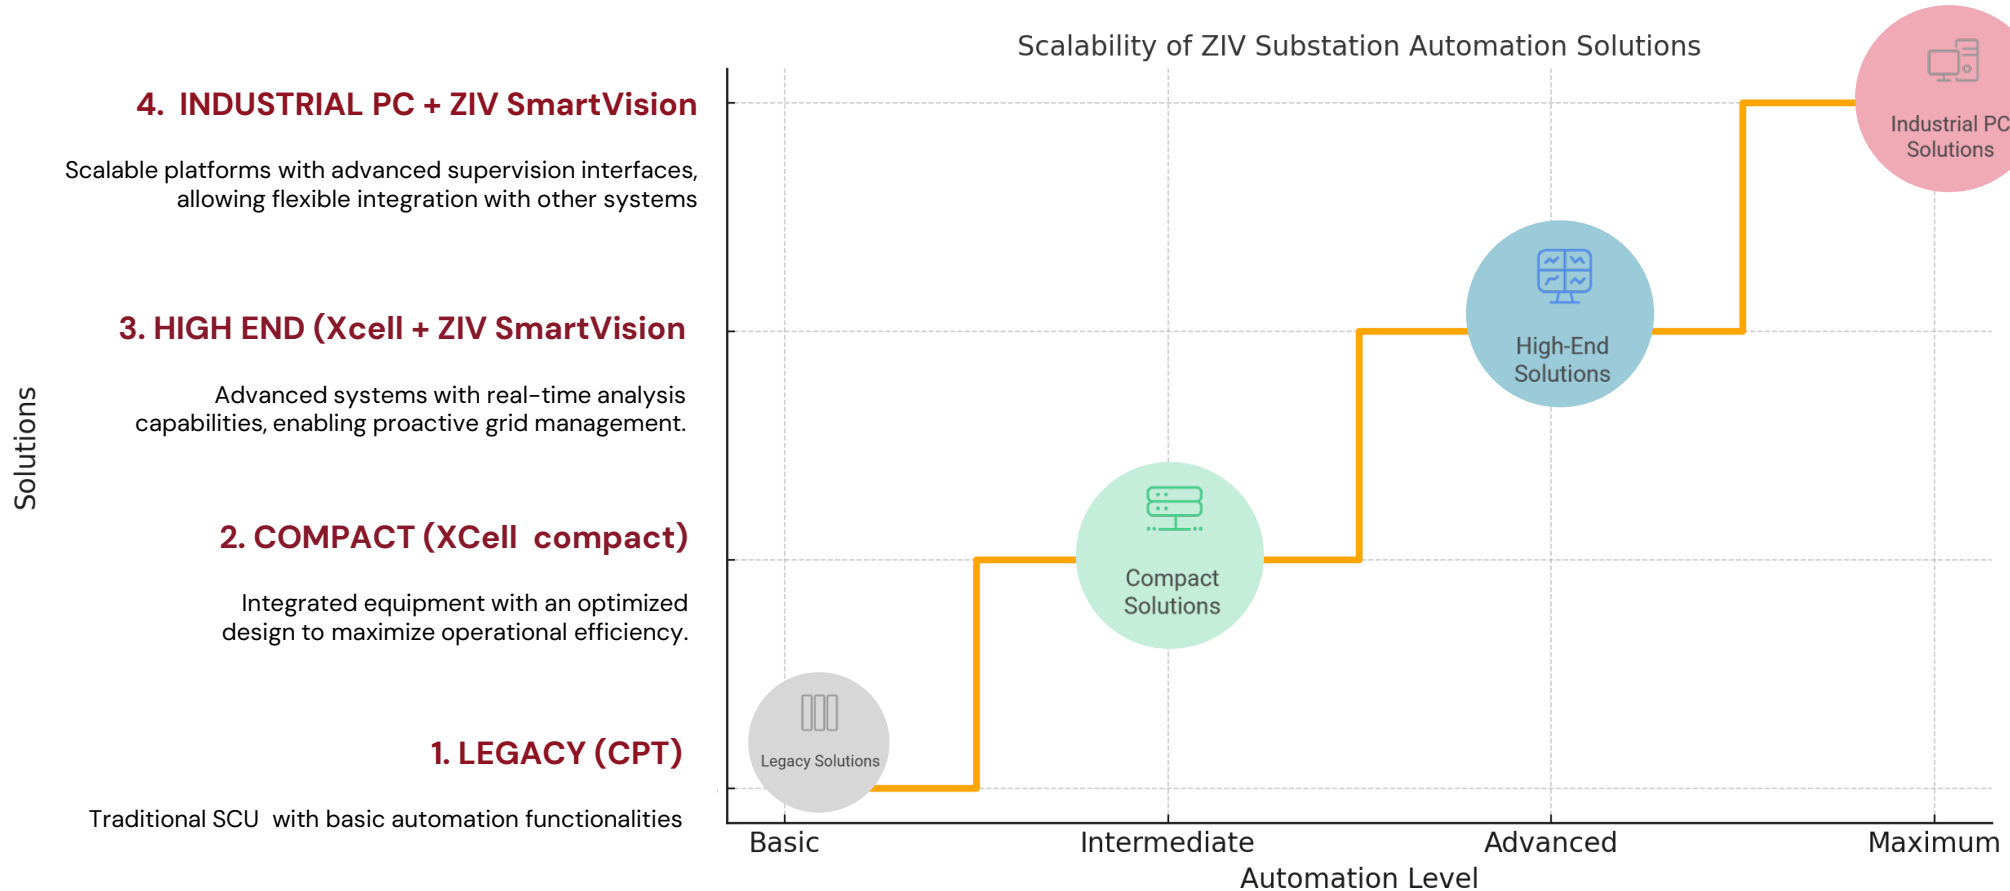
Scalability of ZIV Substation Automation Solutions

4. INDUSTRIAL PC + ZIV SmartVision

Scalable platforms with advanced supervision interfaces, allowing flexible integration with other systems

3. HIGH END (Xcell + ZIV SmartVision

Advanced systems with real-time analysis capabilities, enabling proactive grid management.

2. COMPACT (XCell compact)

Integrated equipment with an optimized design to maximize operational efficiency.

1. LEGACY (CPT)

Traditional SCU with basic automation functionalities

Solutions

Industrial PC Solutions

High-End Solutions

Compact Solutions

Legacy Solutions

Basic Intermediate Advanced Maximum

Automation Level